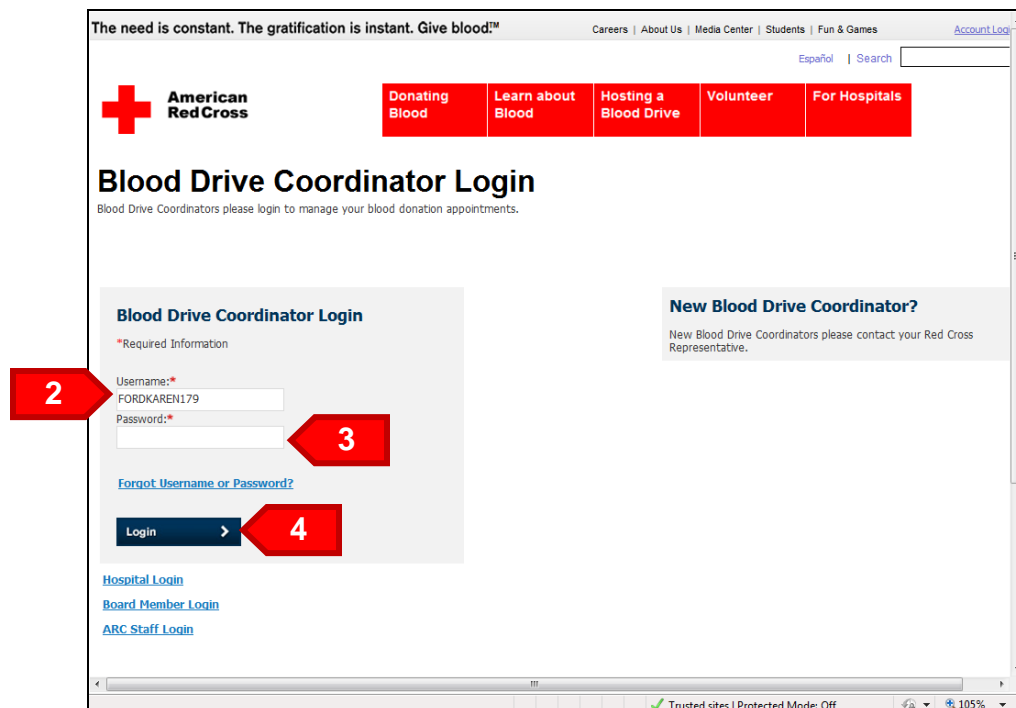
The need is constant. The gratification is instant. Give blood.™

Careers | About Us | Media Center | Students | Fun & Games

Account Logi

Español | Search

American Red Cross

Donating Blood

Learn about Blood

Hosting a Blood Drive

Volunteer

For Hospitals

Blood Drive Coordinator Login

Blood Drive Coordinators please login to manage your blood donation appointments.

Blood Drive Coordinator Login

*Required Information

Username:*

FORDKAREN179

Password:*

Forgot Username or Password?

Login

2

3

4

New Blood Drive Coordinator?

New Blood Drive Coordinators please contact your Red Cross Representative.

Hospital Login

Board Member Login

ARC Staff Login

Trusted sites | Protected Mode: Off

105%